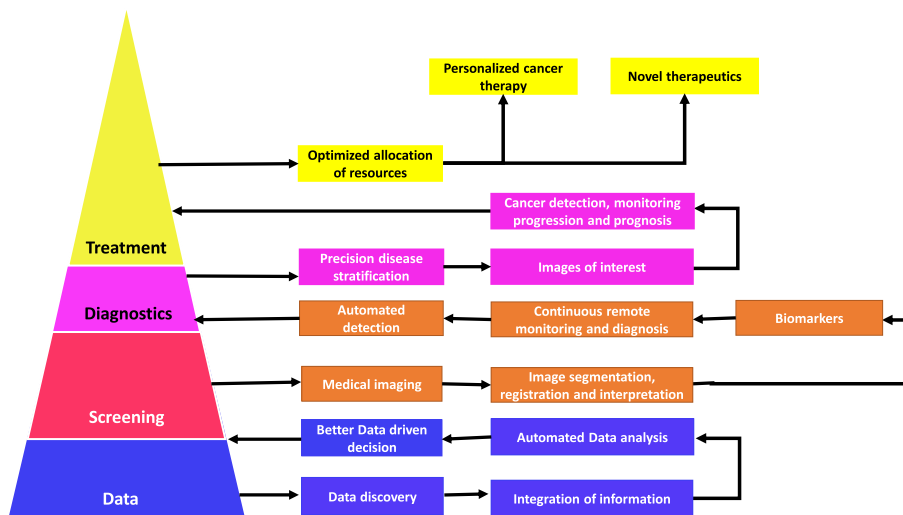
Personalized cancer therapy

Novel therapeutics

Optimized allocation of resources

Cancer detection, monitoring progression and prognosis

Treatment

Precision disease stratification

Images of interest

Diagnostics

Automated detection

Continuous remote monitoring and diagnosis

Biomarkers

Medical imaging

Image segmentation, registration and interpretation

Screening

Better Data driven decision

Automated Data analysis

Data

Data discovery

Integration of information